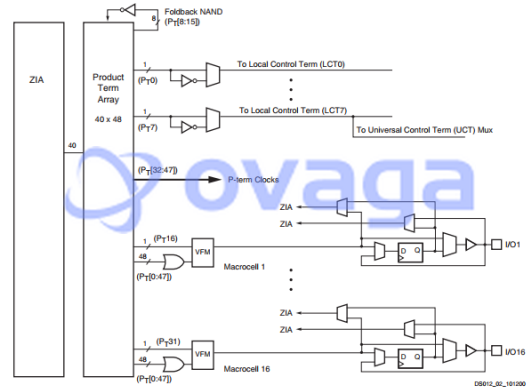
Foldback NAND
8
($P_T$[8:15])

ZIA

Product Term Array
40 x 48

40

1
($P_T$0)
To Local Control Term (LCT0)

1
($P_T$7)
To Local Control Term (LCT7)
To Universal Control Term (UCT) Mux

ovaga

($P_T$[32:47])
P-term Clocks

ZIA
ZIA

1
($P_T$16)
48
($P_T$[0:47])
VFM
Macrocell 1
D Q
I/O1

ZIA
ZIA

1
($P_T$31)
48
($P_T$[0:47])
VFM
Macrocell 16
D Q
I/O16

DS012_02_101200